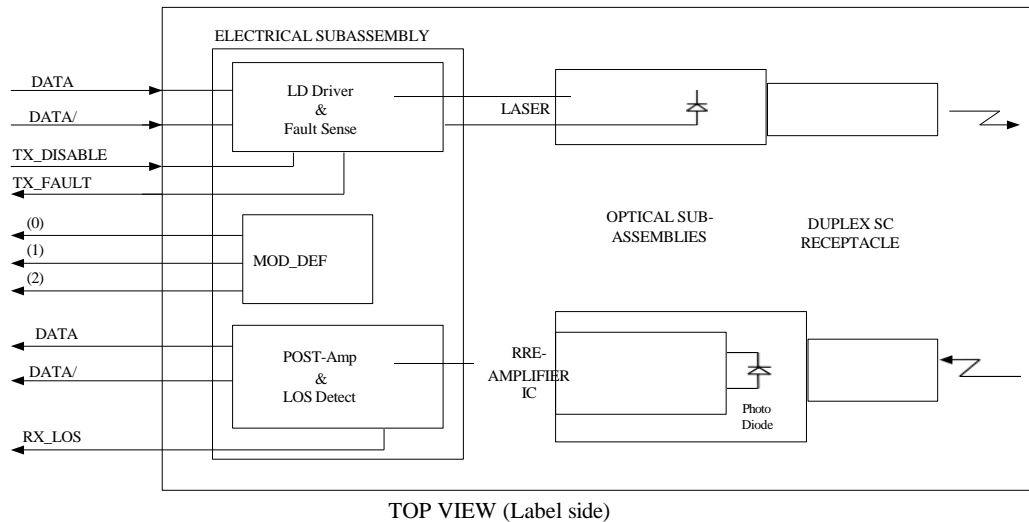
ELECTRICAL SUBASSEMBLY

DATA

DATA/

TX_DISABLE

TX_FAULT

LD Driver
&
Fault Sense

LASER

(0)

(1)

(2)

MOD_DEF

OPTICAL SUB-ASSEMBLIES

DUPLEX SC RECEPTACLE

DATA

DATA/

POST-Amp
&
LOS Detect

RRE-AMPLIFIER IC

Photo Diode

RX_LOS

TOP VIEW (Label side)